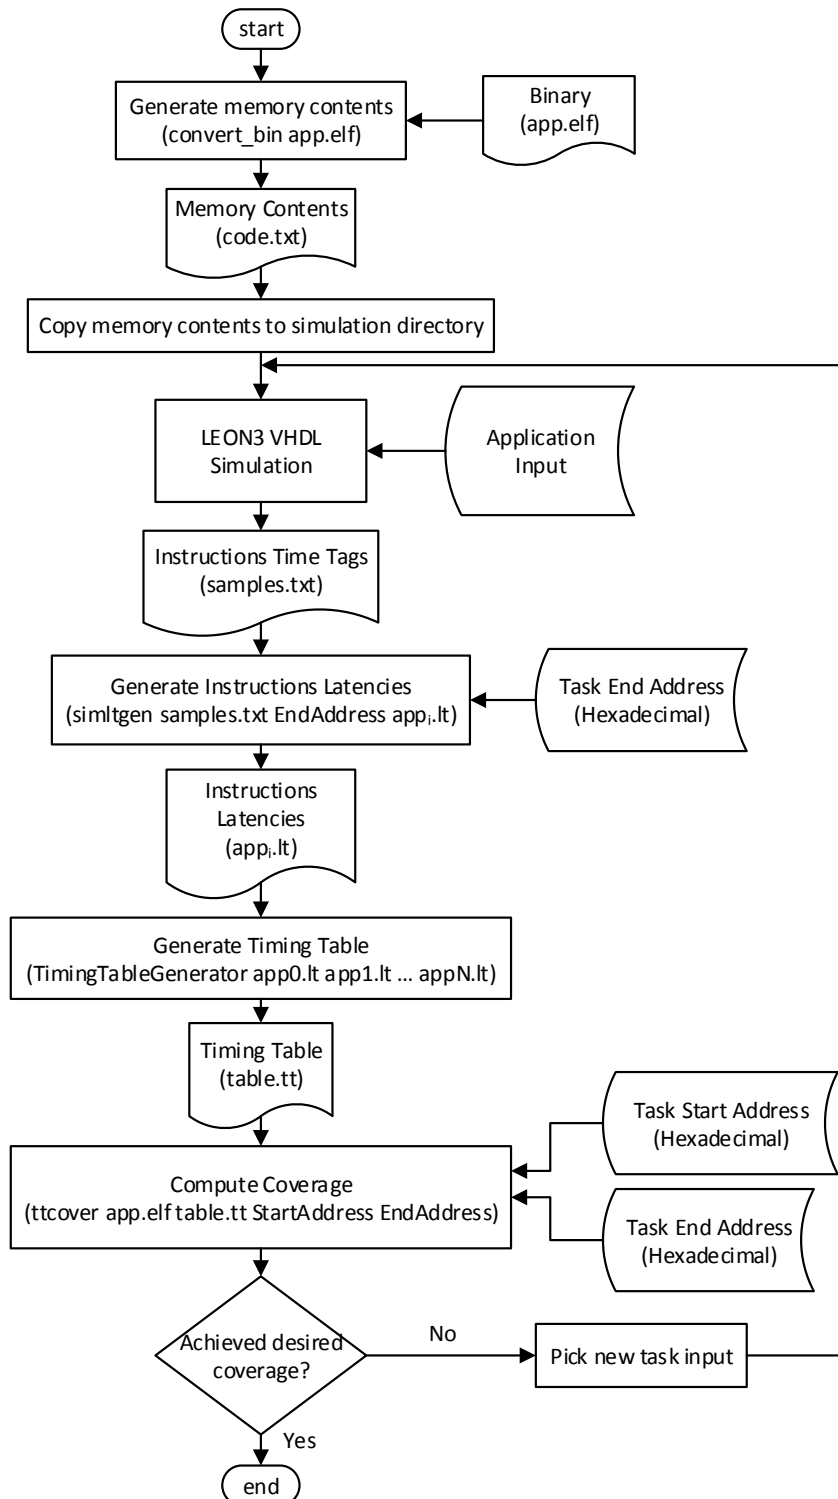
start

Generate memory contents (convert_bin app.elf)

Binary (app.elf)

Memory Contents (code.txt)

Copy memory contents to simulation directory

LEON3 VHDL Simulation

Application Input

Instructions Time Tags (samples.txt)

Generate Instructions Latencies (simltgen samples.txt EndAddress app$_i$.lt)

Task End Address (Hexadecimal)

Instructions Latencies (app$_i$.lt)

Generate Timing Table (TimingTableGenerator app0.lt app1.lt … appN.lt)

Timing Table (table.tt)

Task Start Address (Hexadecimal)

Compute Coverage (ttcover app.elf table.tt StartAddress EndAddress)

Task End Address (Hexadecimal)

Achieved desired coverage?

No

Pick new task input

Yes

end